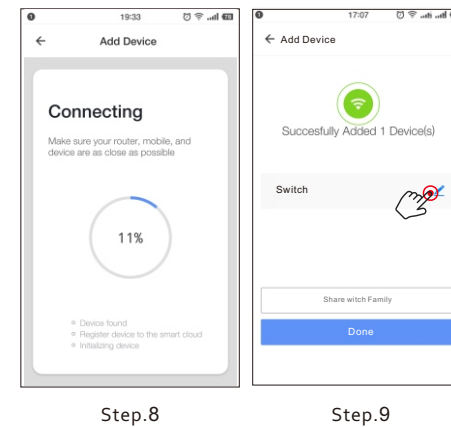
19:33

Add Device

Connecting

Make sure your router, mobile, and device are as close as possible

11%

Device found
Register device to the smart cloud
Initializing device

Step.8

17:07

Add Device

Succesfully Added 1 Device(s)

Switch

Share witch Family

Done

Step.9